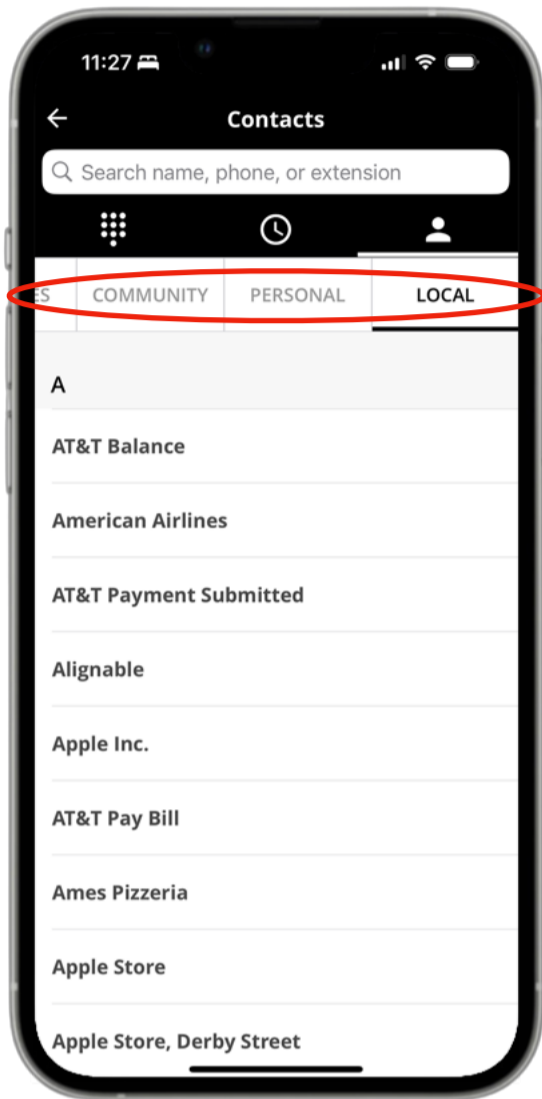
11:27

Contacts

Search name, phone, or extension

ES COMMUNITY PERSONAL LOCAL

A

AT&T Balance

American Airlines

AT&T Payment Submitted

Alignable

Apple Inc.

AT&T Pay Bill

Ames Pizzeria

Apple Store

Apple Store, Derby Street